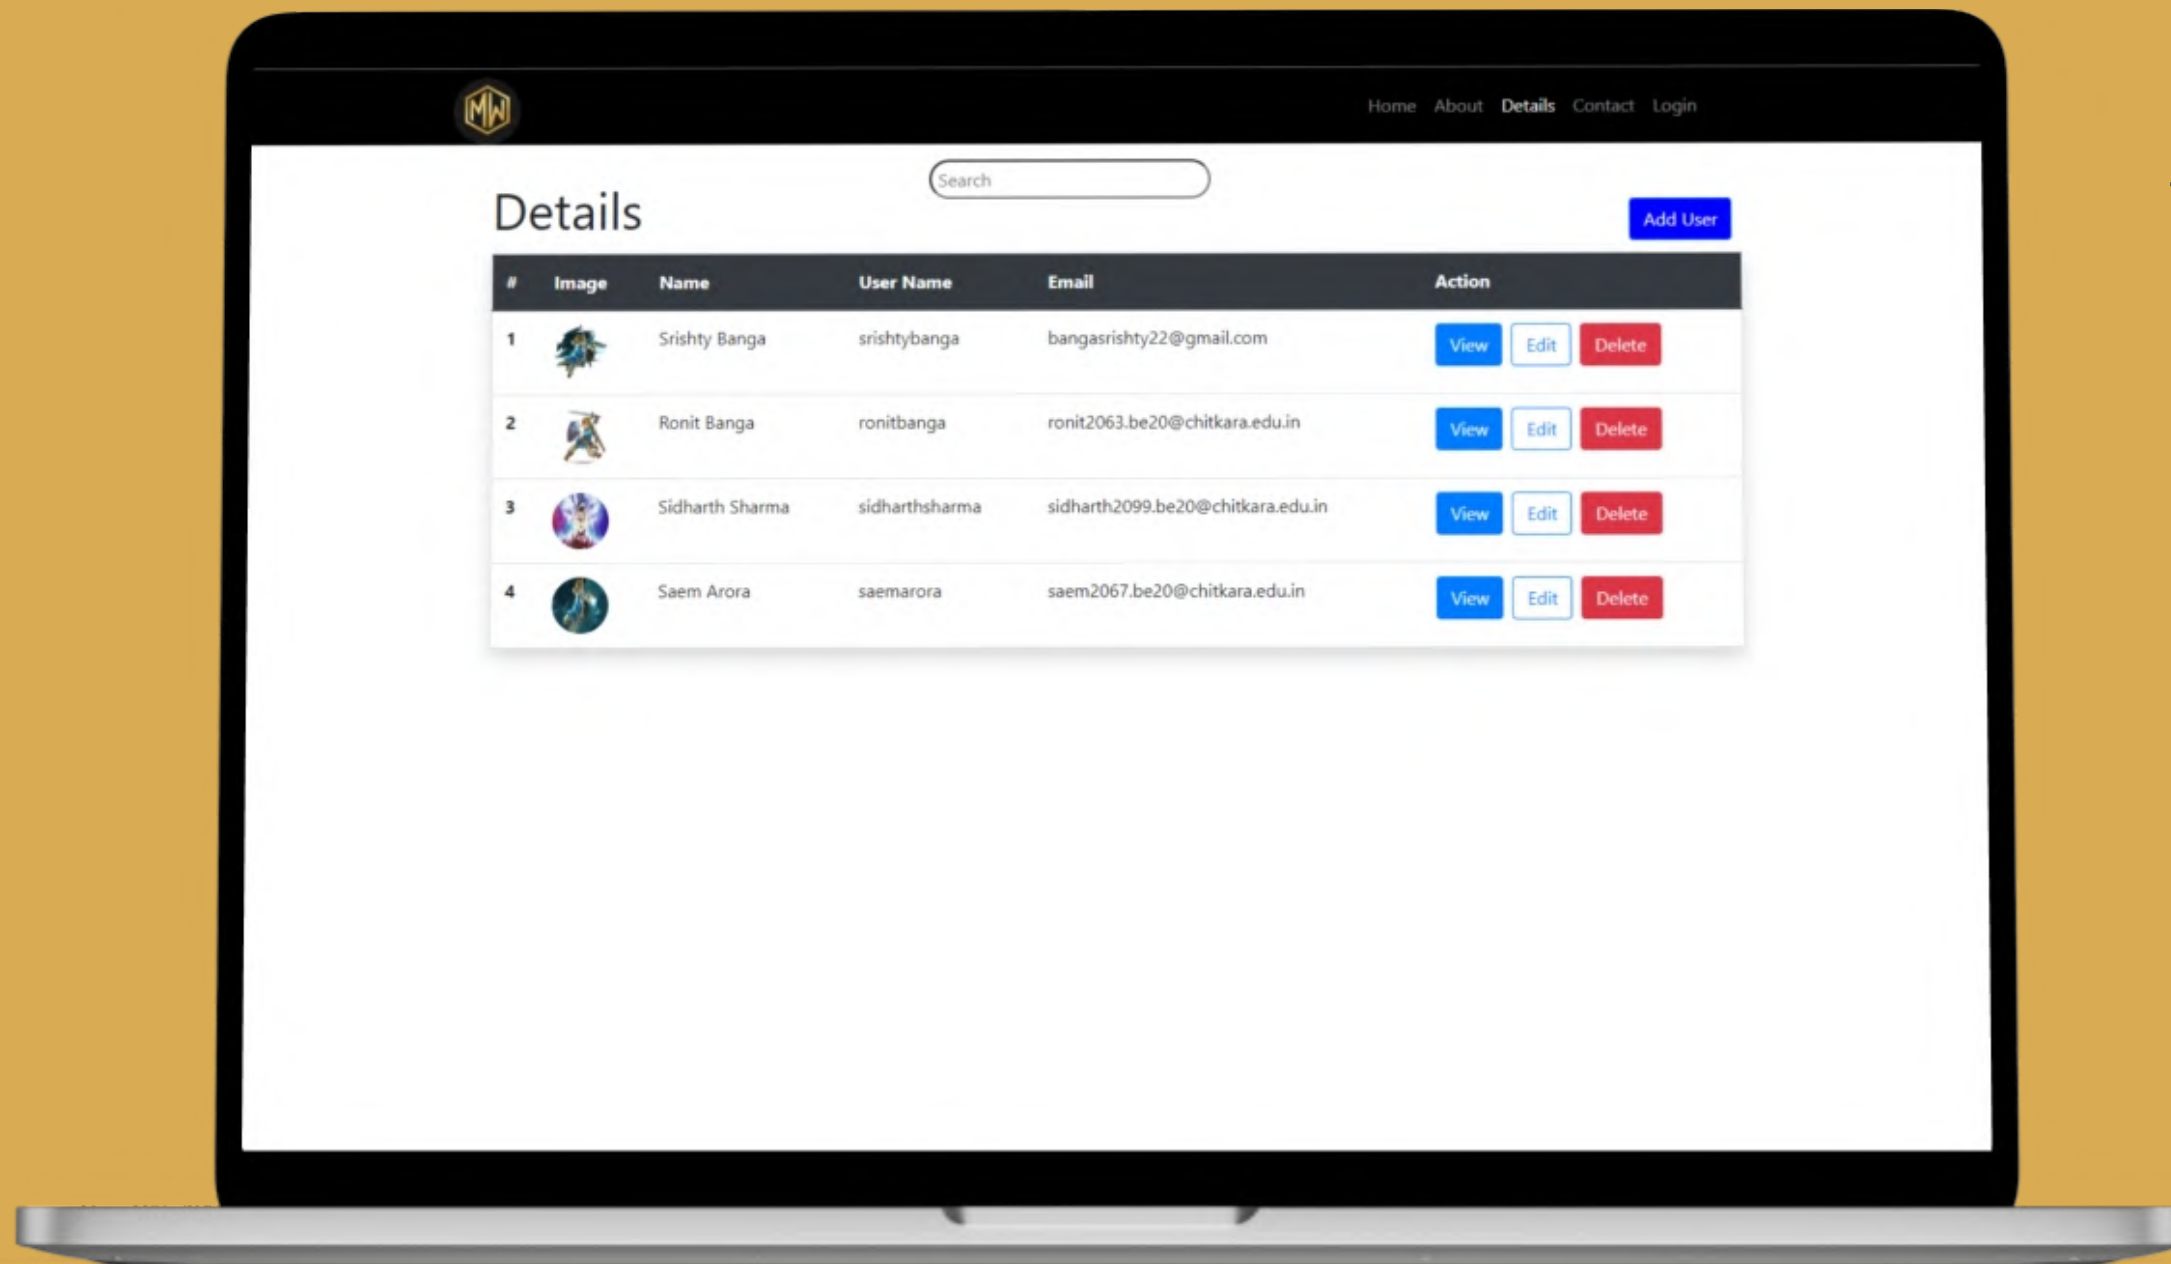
MW

Home About Details Contact Login

Search

Details

Add User

| # | Image | Name | User Name | Email | Action |
|---|---|---|---|---|---|
| 1 | | Srishty Banga | srishtybanga | bangasrishty22@gmail.com | View Edit Delete |
| 2 | | Ronit Banga | ronitbanga | ronit2063.be20@chitkara.edu.in | View Edit Delete |
| 3 | | Sidharth Sharma | sidharthsharma | sidharth2099.be20@chitkara.edu.in | View Edit Delete |
| 4 | | Saem Arora | saemarora | saem2067.be20@chitkara.edu.in | View Edit Delete |